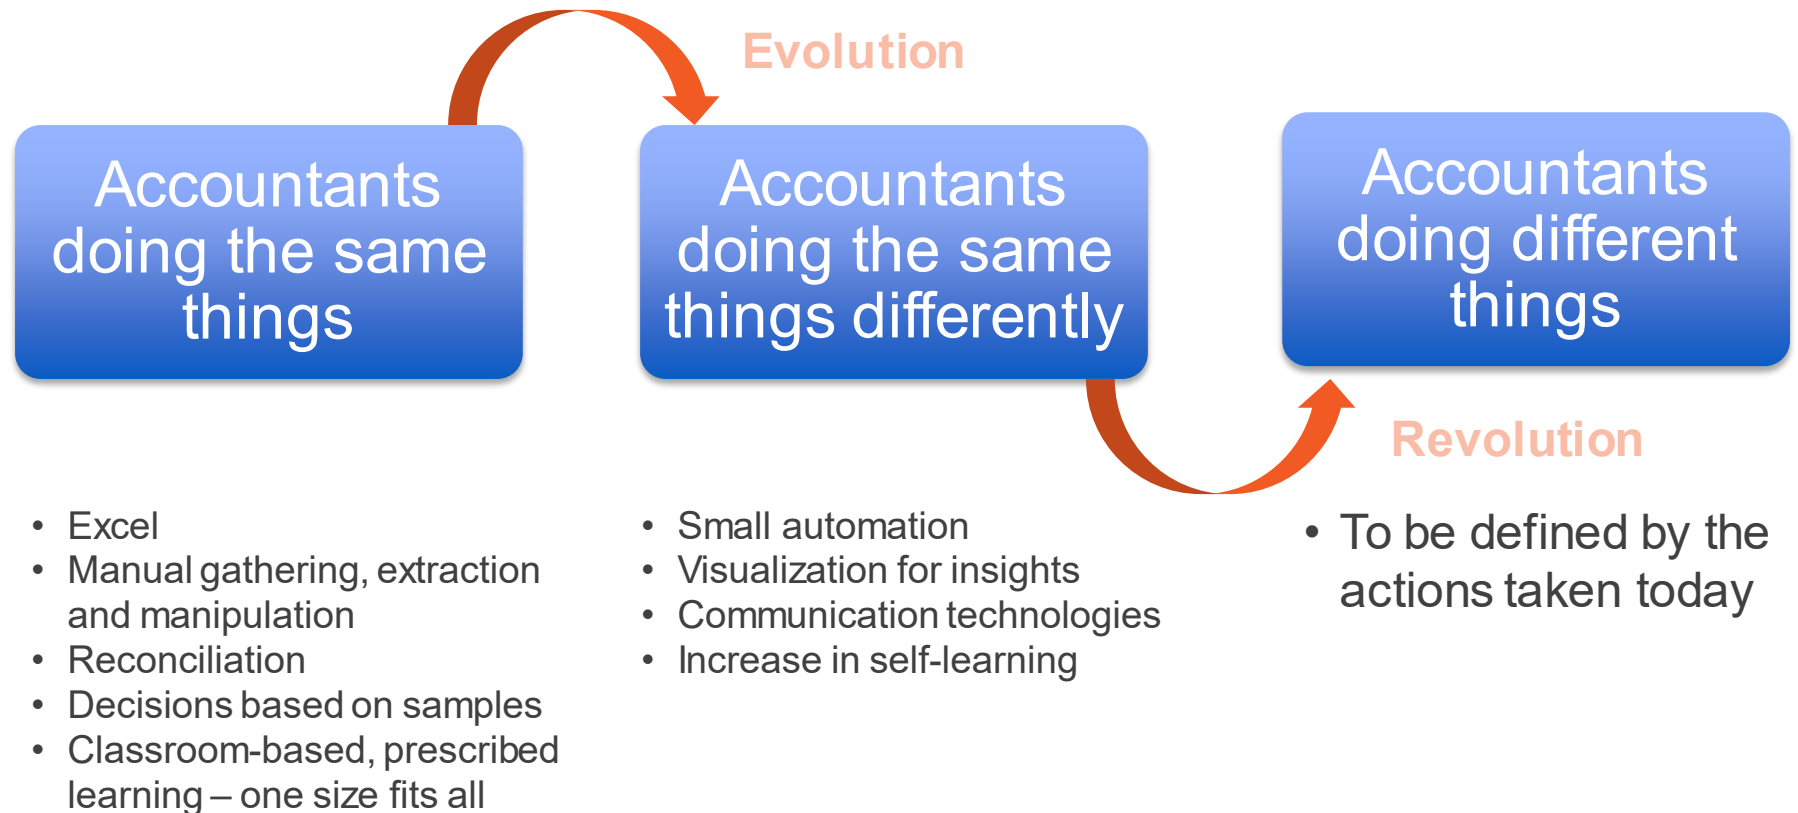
Evolution

Accountants doing the same things

Accountants doing the same things differently

Accountants doing different things

Revolution

- Excel
- Manual gathering, extraction and manipulation
- Reconciliation
- Decisions based on samples
- Classroom-based, prescribed learning – one size fits all

- Small automation
- Visualization for insights
- Communication technologies
- Increase in self-learning

- To be defined by the actions taken today